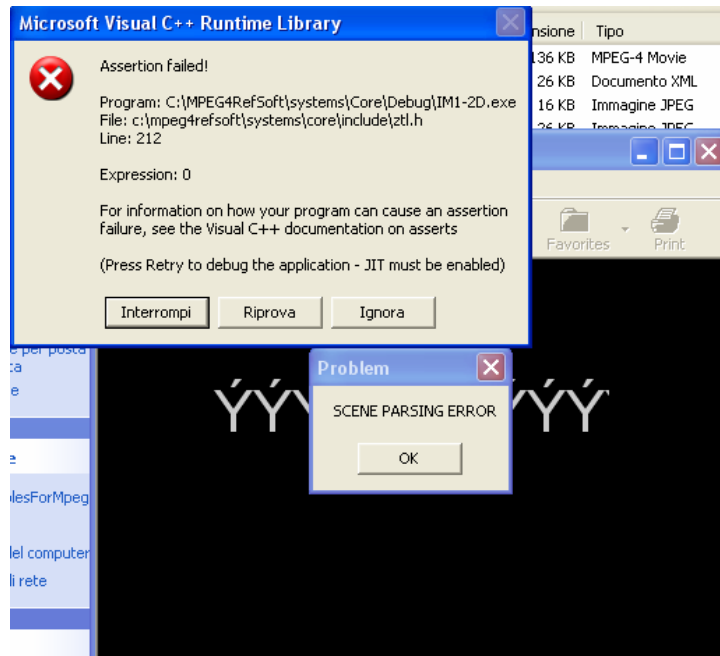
Microsoft Visual C++ Runtime Library

Assertion failed!

Program: C:\MPEG4RefSoft\systems\Core\Debug\IM1-2D.exe
File: c:\mpeg4refsoft\systems\core\include\ztl.h
Line: 212

Expression: 0

For information on how your program can cause an assertion failure, see the Visual C++ documentation on asserts

(Press Retry to debug the application - JIT must be enabled)

Interrompi Riprova Ignora

nsione Tipo
136 KB MPEG-4 Movie
26 KB Documento XML
16 KB Immagine JPEG
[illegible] Immagine JPEG

Favorites Print

e per posta
ca
e
e
lesForMpeg
lel computer
li rete

ÝÝ ÝÝ

Problem

SCENE PARSING ERROR

OK